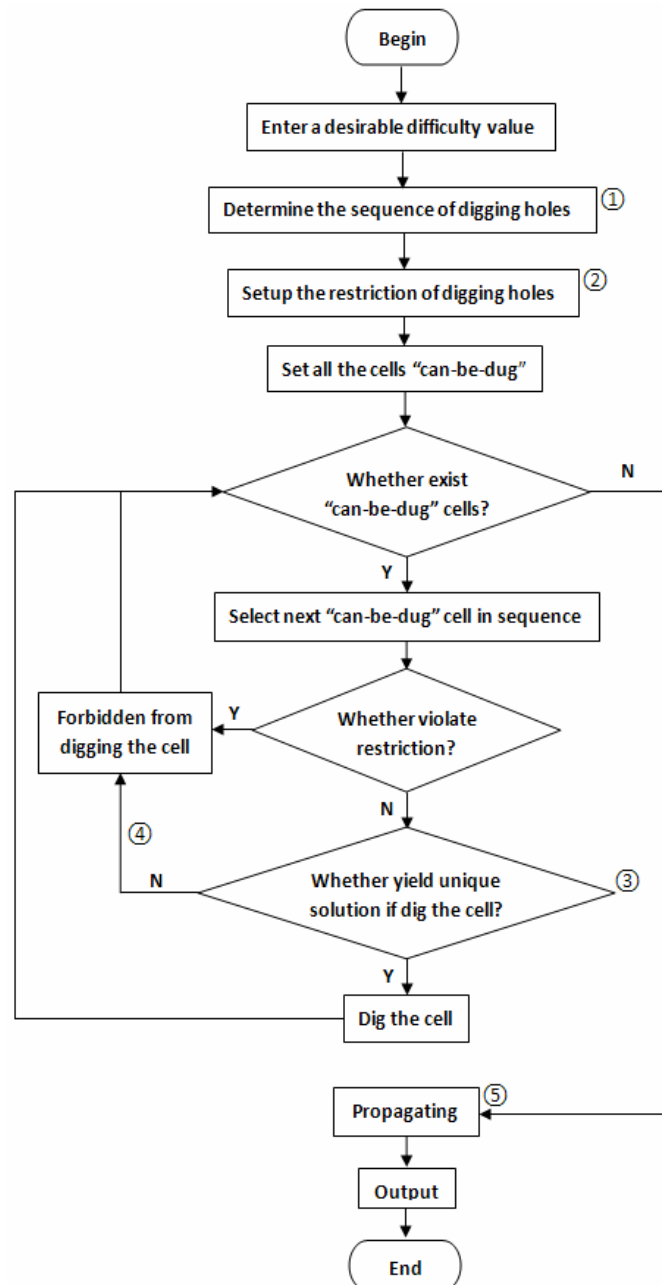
Begin

Enter a desirable difficulty value

Determine the sequence of digging holes ①

Setup the restriction of digging holes ②

Set all the cells “can-be-dug”

Whether exist “can-be-dug” cells?

N

Y

Select next “can-be-dug” cell in sequence

Forbidden from digging the cell

Y

Whether violate restriction?

N

④

N

Whether yield unique solution if dig the cell?

③

Y

Dig the cell

⑤

Propagating

Output

End